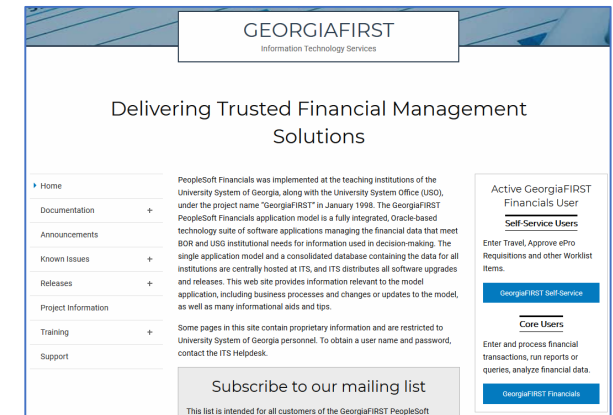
GEORGIAFIRST
Information Technology Services

Delivering Trusted Financial Management Solutions

Home
Documentation +
Announcements
Known Issues +
Releases +
Project Information
Training +
Support

PeopleSoft Financials was implemented at the teaching institutions of the University System of Georgia, along with the University System Office (USO), under the project name "GeorgiaFIRST" in January 1998. The GeorgiaFIRST PeopleSoft Financials application model is a fully integrated, Oracle-based technology suite of software applications managing the financial data that meet BOR and USG institutional needs for information used in decision-making. The single application model and a consolidated database containing the data for all institutions are centrally hosted at ITS, and ITS distributes all software upgrades and releases. This web site provides information relevant to the model application, including business processes and changes or updates to the model, as well as many informational aids and tips.

Some pages in this site contain proprietary information and are restricted to University System of Georgia personnel. To obtain a user name and password, contact the ITS Helpdesk.

Subscribe to our mailing list

This list is intended for all customers of the GeorgiaFIRST PeopleSoft

Active GeorgiaFIRST Financials User

Self-Service Users

Enter Travel, Approve ePro Requisitions and other Worklist Items.

GeorgiaFIRST Self-Service

Core Users

Enter and process financial transactions, run reports or queries, analyze financial data.

GeorgiaFIRST Financials